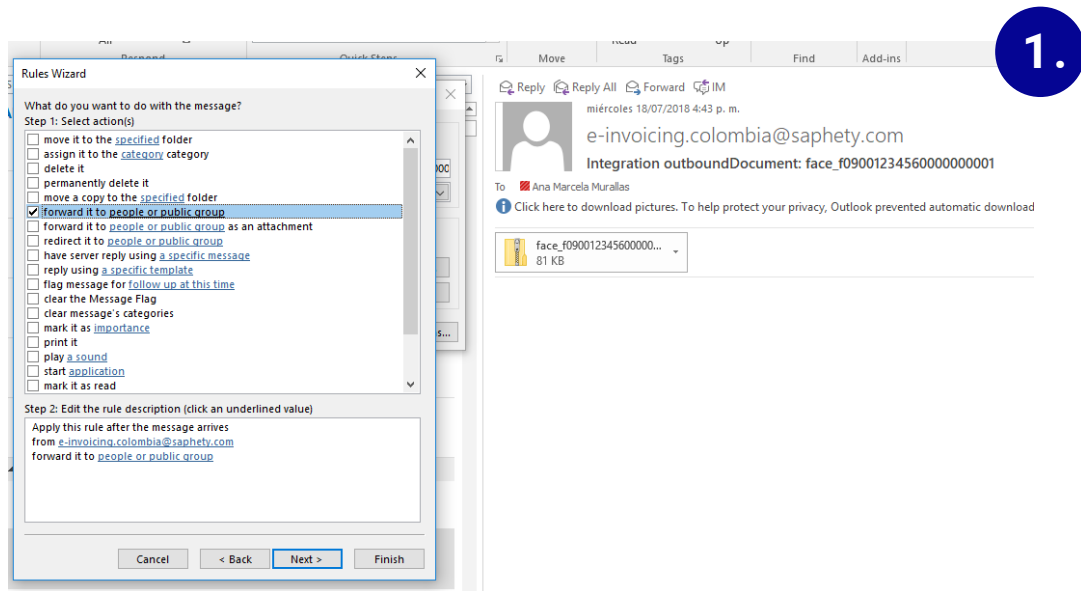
Move
Tags
Find
Add-ins

1.

Rules Wizard

What do you want to do with the message?
Step 1: Select action(s)

move it to the specified folder
assign it to the category category
delete it
permanently delete it
move a copy to the specified folder
forward it to people or public group
forward it to people or public group as an attachment
redirect it to people or public group
have server reply using a specific message
reply using a specific template
flag message for follow up at this time
clear the Message Flag
clear message's categories
mark it as importance
print it
play a sound
start application
mark it as read

Step 2: Edit the rule description (click an underlined value)
Apply this rule after the message arrives
from e-invoicing.colombia@saphety.com
forward it to people or public group

Cancel
< Back
Next >
Finish

Reply
Reply All
Forward
IM

miércoles 18/07/2018 4:43 p. m.
e-invoicing.colombia@saphety.com
Integration outboundDocument: face_f0900123456000000001
To Ana Marcela Murallas
Click here to download pictures. To help protect your privacy, Outlook prevented automatic download

face_f090012345600000...
81 KB